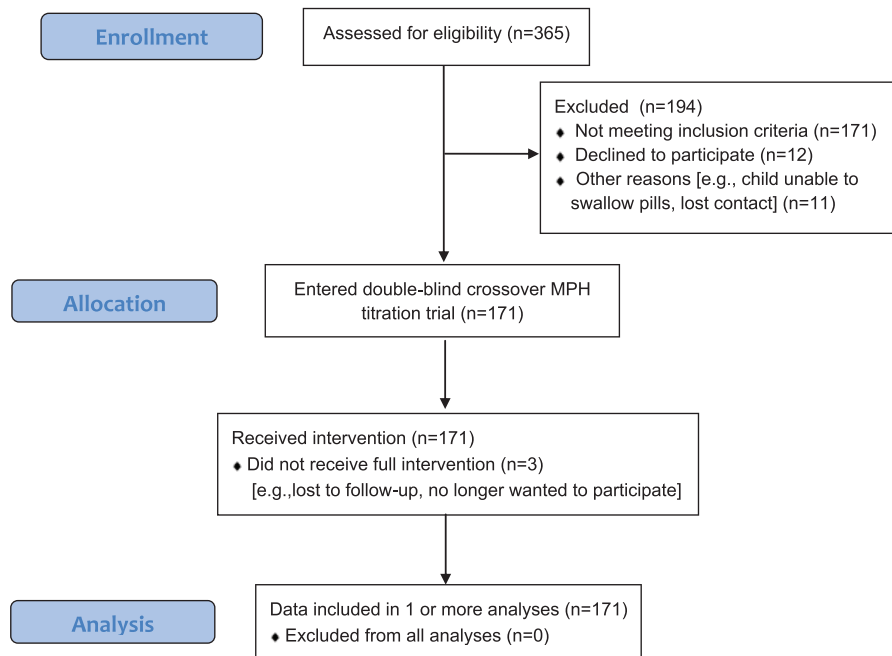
Enrollment

Assessed for eligibility (n=365)

Excluded (n=194)
◆ Not meeting inclusion criteria (n=171)
◆ Declined to participate (n=12)
◆ Other reasons [e.g., child unable to swallow pills, lost contact] (n=11)

Allocation

Entered double-blind crossover MPH titration trial (n=171)

Received intervention (n=171)
◆ Did not receive full intervention (n=3)
[e.g.,lost to follow-up, no longer wanted to participate]

Analysis

Data included in 1 or more analyses (n=171)
◆ Excluded from all analyses (n=0)